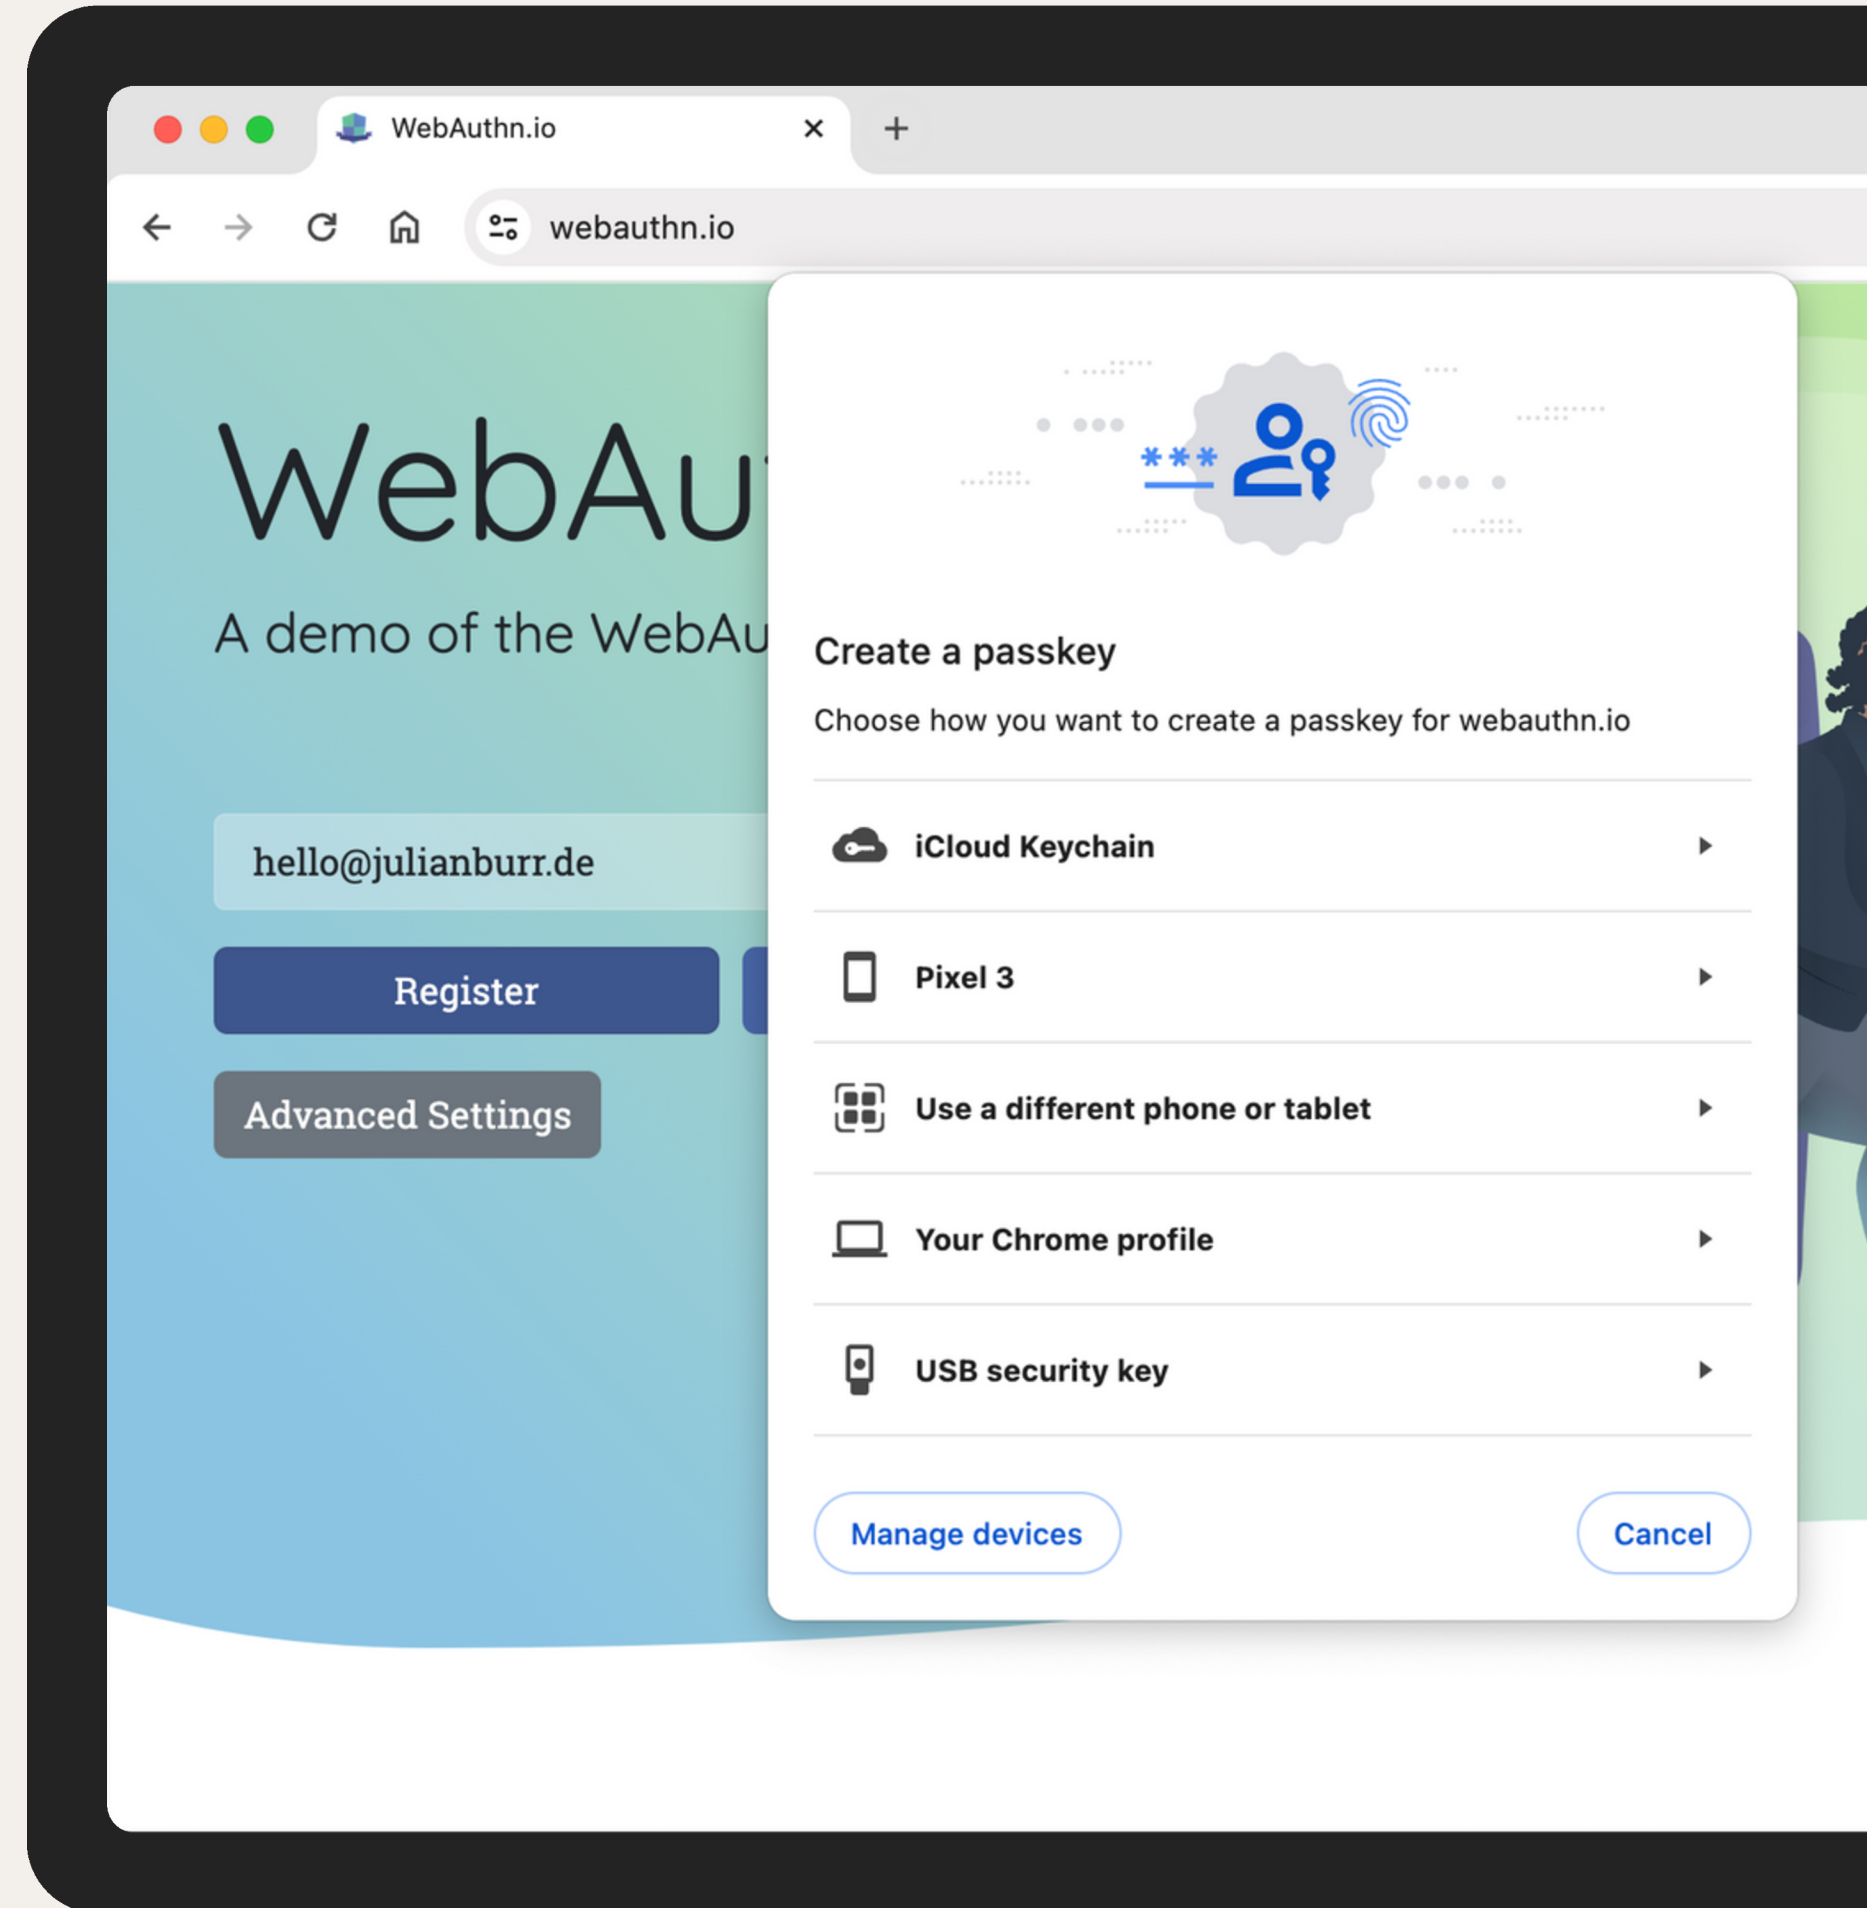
WebAuthn.io
×
+
webauthn.io

WebAu

A demo of the WebAu

hello@julianburr.de

Register

Advanced Settings

***

Create a passkey

Choose how you want to create a passkey for webauthn.io

iCloud Keychain

Pixel 3

Use a different phone or tablet

Your Chrome profile

USB security key

Manage devices

Cancel